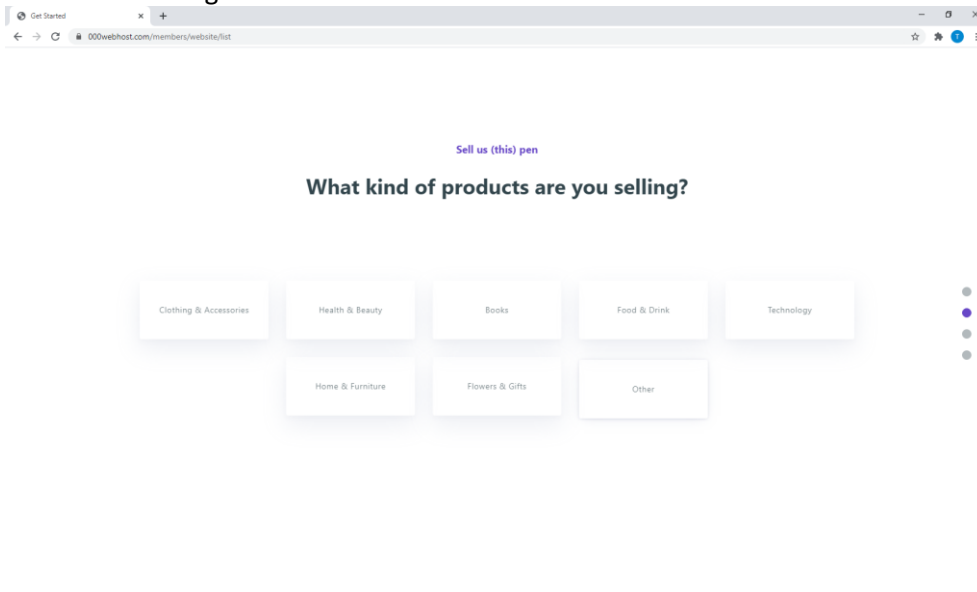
Get Started
000webhost.com/members/website/list

Sell us (this) pen

What kind of products are you selling?

Clothing & Accessories
Health & Beauty
Books
Food & Drink
Technology
Home & Furniture
Flowers & Gifts
Other